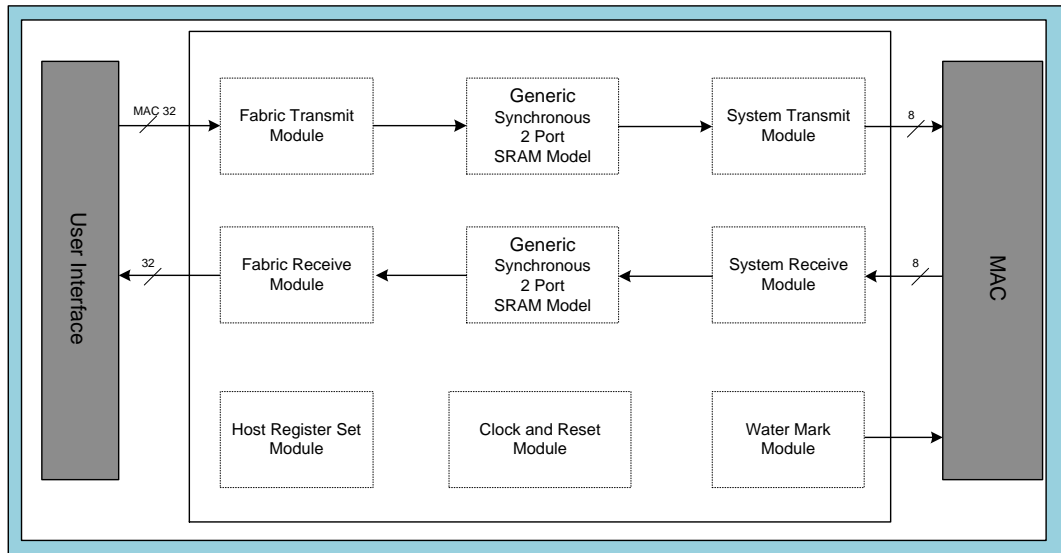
User Interface

MAC 32

Fabric Transmit Module

Generic Synchronous 2 Port SRAM Model

System Transmit Module

8

32

Fabric Receive Module

Generic Synchronous 2 Port SRAM Model

System Receive Module

8

MAC

Host Register Set Module

Clock and Reset Module

Water Mark Module